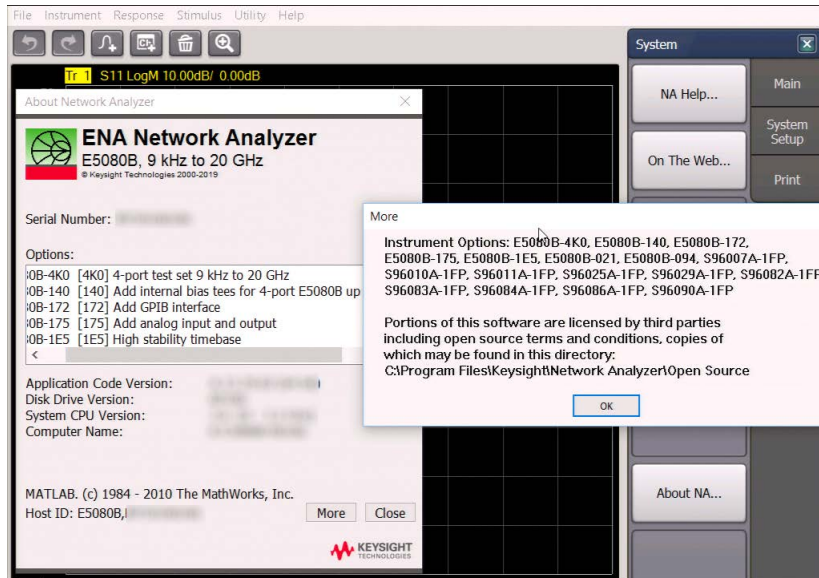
File Instrument Response Stimulus Utility Help

Tr 1 S11 LogM 10.00dB/ 0.00dB

About Network Analyzer

ENA Network Analyzer
E5080B, 9 kHz to 20 GHz
© Keysight Technologies 2000-2019

Serial Number: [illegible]

Options:
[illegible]0B-4K0 [4K0] 4-port test set 9 kHz to 20 GHz
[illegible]0B-140 [140] Add internal bias tees for 4-port E5080B up
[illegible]0B-172 [172] Add GPIB interface
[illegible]0B-175 [175] Add analog input and output
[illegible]0B-1E5 [1E5] High stability timebase

Application Code Version: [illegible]
Disk Drive Version: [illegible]
System CPU Version: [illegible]
Computer Name: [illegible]

MATLAB. (c) 1984 - 2010 The MathWorks, Inc.
Host ID: E5080B,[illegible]

More Close

KEYSIGHT TECHNOLOGIES

More

Instrument Options: E5080B-4K0, E5080B-140, E5080B-172, E5080B-175, E5080B-1E5, E5080B-021, E5080B-094, S96007A-1FP, S96010A-1FP, S96011A-1FP, S96025A-1FP, S96029A-1FP, S96082A-1FP, S96083A-1FP, S96084A-1FP, S96086A-1FP, S96090A-1FP

Portions of this software are licensed by third parties including open source terms and conditions, copies of which may be found in this directory:
C:\Program Files\Keysight\Network Analyzer\Open Source

OK

System

NA Help...

On The Web...

About NA...

Main

System Setup

Print